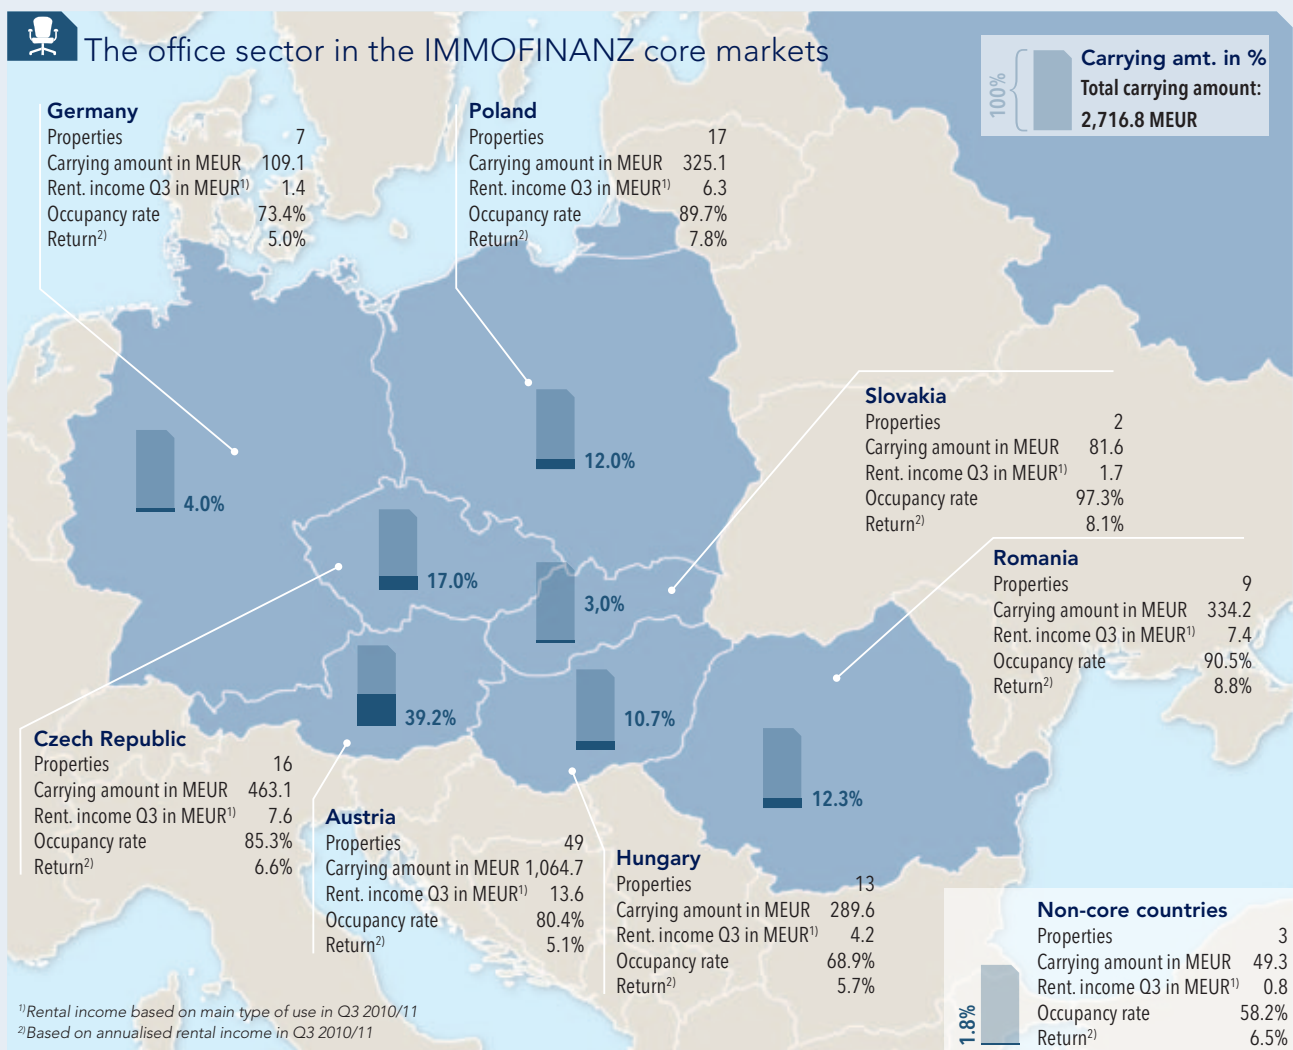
The office sector in the IMMOFINANZ core markets

100%

Carrying amt. in %
Total carrying amount:
2,716.8 MEUR

Germany
| | |
|---|---|
| Properties | 7 |
| Carrying amount in MEUR | 109.1 |
| Rent. income Q3 in MEUR$^{1)}$ | 1.4 |
| Occupancy rate | 73.4% |
| Return$^{2)}$ | 5.0% |

Poland
| | |
|---|---|
| Properties | 17 |
| Carrying amount in MEUR | 325.1 |
| Rent. income Q3 in MEUR$^{1)}$ | 6.3 |
| Occupancy rate | 89.7% |
| Return$^{2)}$ | 7.8% |

12.0%

4.0%

Slovakia
| | |
|---|---|
| Properties | 2 |
| Carrying amount in MEUR | 81.6 |
| Rent. income Q3 in MEUR$^{1)}$ | 1.7 |
| Occupancy rate | 97.3% |
| Return$^{2)}$ | 8.1% |

17.0%

3,0%

Romania
| | |
|---|---|
| Properties | 9 |
| Carrying amount in MEUR | 334.2 |
| Rent. income Q3 in MEUR$^{1)}$ | 7.4 |
| Occupancy rate | 90.5% |
| Return$^{2)}$ | 8.8% |

39.2%

10.7%

Czech Republic
| | |
|---|---|
| Properties | 16 |
| Carrying amount in MEUR | 463.1 |
| Rent. income Q3 in MEUR$^{1)}$ | 7.6 |
| Occupancy rate | 85.3% |
| Return$^{2)}$ | 6.6% |

12.3%

Austria
| | |
|---|---|
| Properties | 49 |
| Carrying amount in MEUR | 1,064.7 |
| Rent. income Q3 in MEUR$^{1)}$ | 13.6 |
| Occupancy rate | 80.4% |
| Return$^{2)}$ | 5.1% |

Hungary
| | |
|---|---|
| Properties | 13 |
| Carrying amount in MEUR | 289.6 |
| Rent. income Q3 in MEUR$^{1)}$ | 4.2 |
| Occupancy rate | 68.9% |
| Return$^{2)}$ | 5.7% |

Non-core countries
| | |
|---|---|
| Properties | 3 |
| Carrying amount in MEUR | 49.3 |
| Rent. income Q3 in MEUR$^{1)}$ | 0.8 |
| Occupancy rate | 58.2% |
| Return$^{2)}$ | 6.5% |

1.8%

$^{1)}$Rental income based on main type of use in Q3 2010/11
$^{2)}$Based on annualised rental income in Q3 2010/11